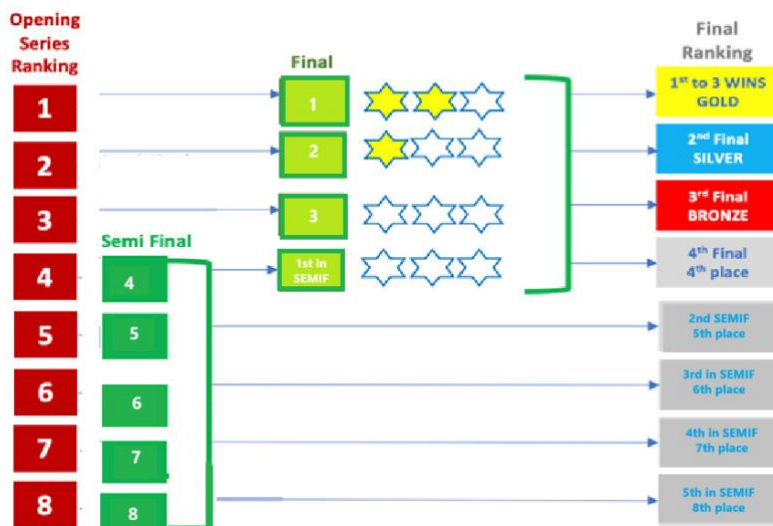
Opening Series Ranking

1

2

3

4

5

6

7

8

Semi Final

4

5

6

7

8

Final

1

2

3

1st in SEMIF

Final Ranking

1$^{st}$ to 3 WINS GOLD

2$^{nd}$ Final SILVER

3$^{rd}$ Final BRONZE

4$^{th}$ Final 4$^{th}$ place

2nd SEMIF 5th place

3rd in SEMIF 6th place

4th in SEMIF 7th place

5th in SEMIF 8th place